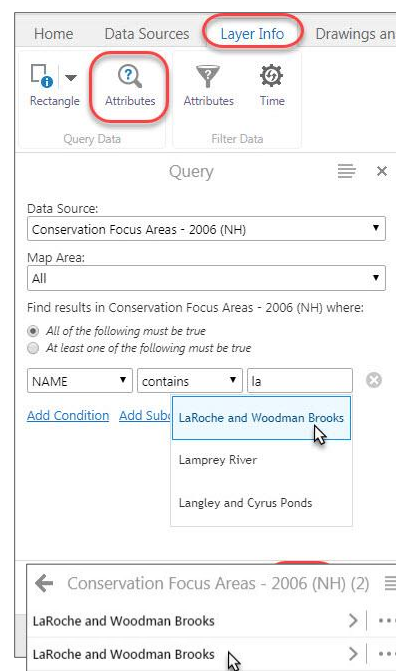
Home Data Sources Layer Info Drawings an

Rectangle Attributes Attributes Time

Query Data Filter Data

Query

Data Source:
Conservation Focus Areas - 2006 (NH)

Map Area:
All

Find results in Conservation Focus Areas - 2006 (NH) where:

All of the following must be true
At least one of the following must be true

NAME contains la

Add Condition Add Subc

LaRoche and Woodman Brooks

Lamprey River

Langley and Cyrus Ponds

Conservation Focus Areas - 2006 (NH) (2)

LaRoche and Woodman Brooks

LaRoche and Woodman Brooks